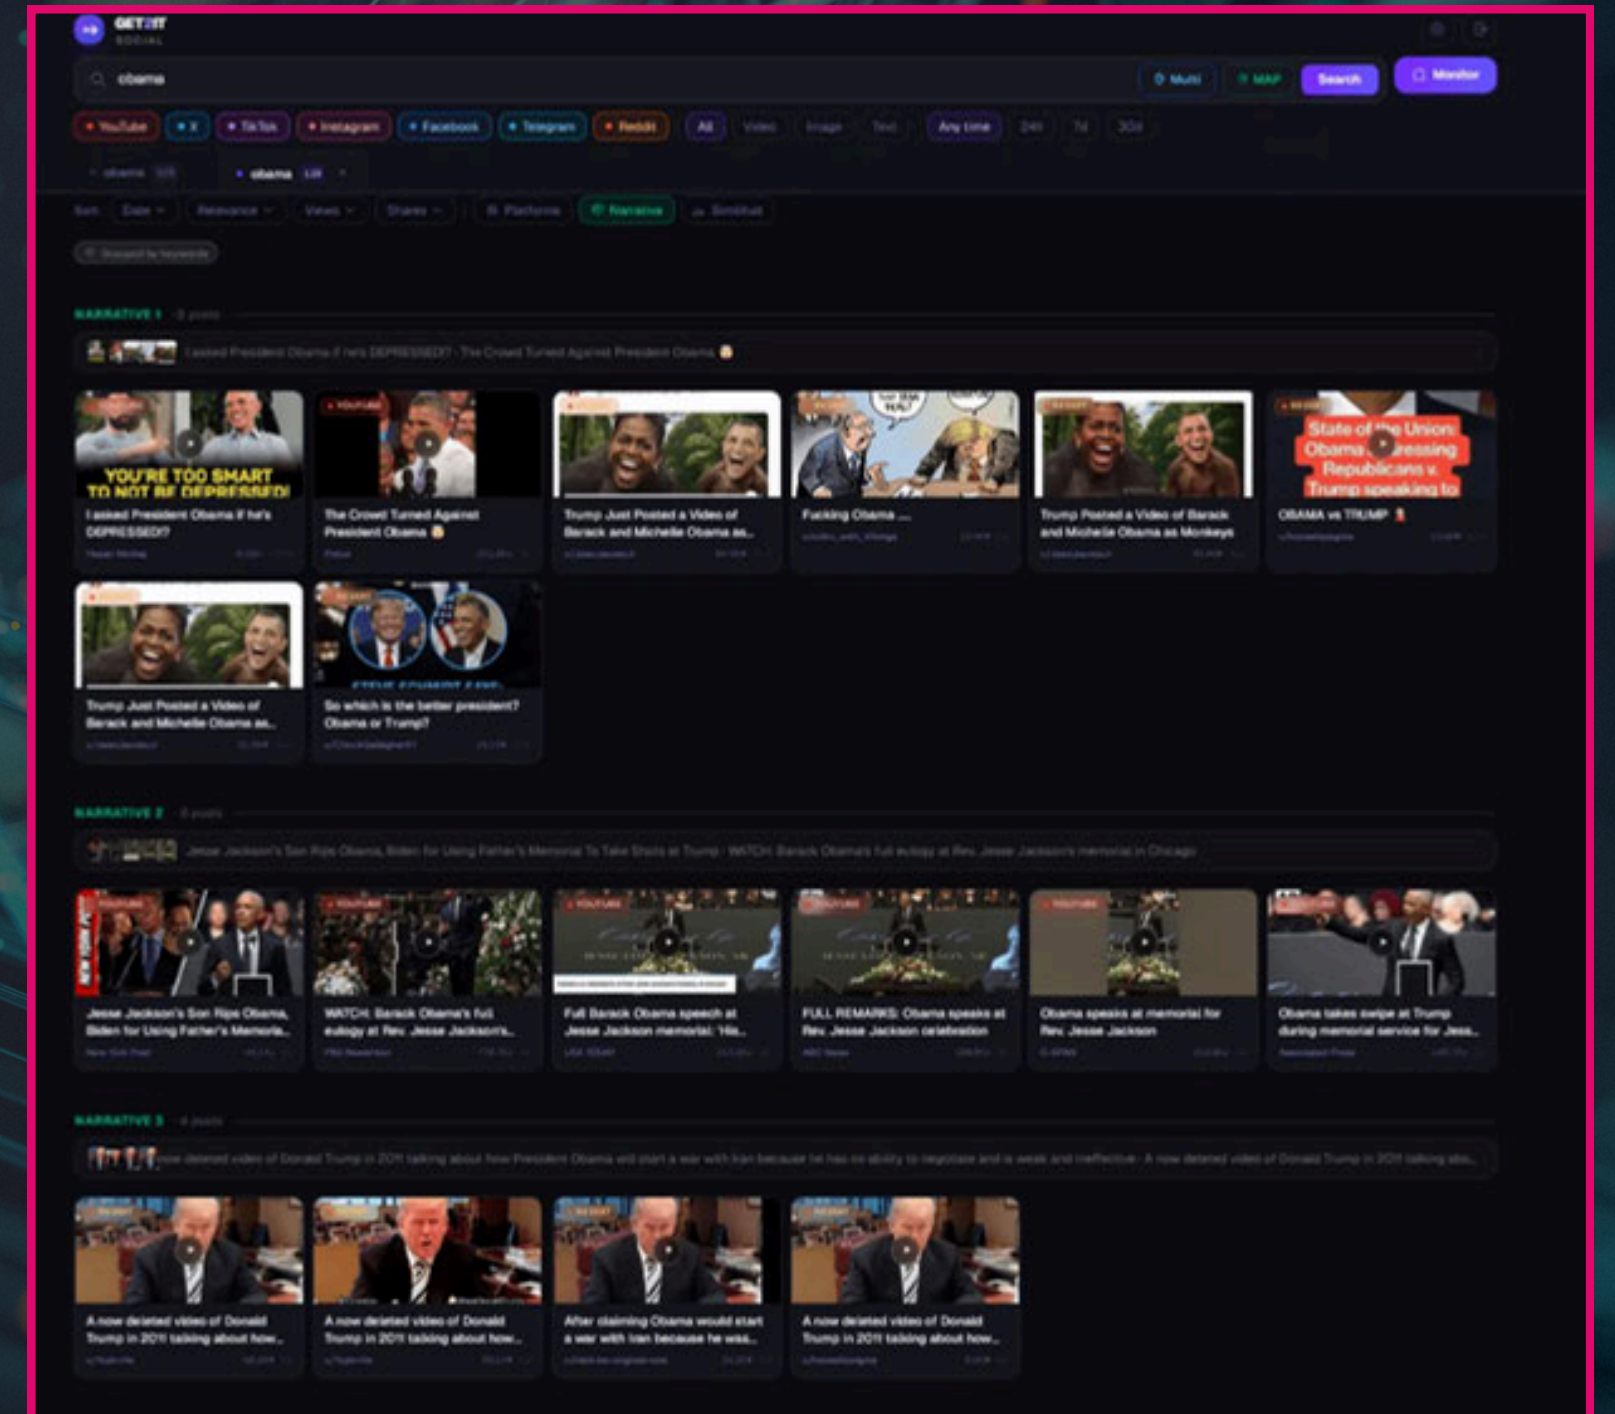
GET IT
SOCIAL

obama

Multi
MAP
Search
Monitor

YouTube
X
TikTok
Instagram
Facebook
Telegram
Reddit
All
Video
Image
Text
Any time
24h
7d
30d

obama
obama

Sort
Date
Relevance
Views
Shares
Platform
Narrative
Similar

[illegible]

NARRATIVE 1 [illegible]

I asked President Obama if he's DEPRESSED!? · The Crowd Turned Against President Obama

YOU'RE TOO SMART TO NOT BE DEPRESSED!
I asked PRESIDENT Obama if he's DEPRESSED!?

The Crowd Turned Against President Obama

Trump Just Posted a Video of Barack and Michelle Obama as...

Fucking Obama ...

Trump Posted a Video of Barack and Michelle Obama as Monkeys

State of the Union: Obama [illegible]essing Republicans v. Trump speaking to
OBAMA vs TRUMP

Trump Just Posted a Video of Barack and Michelle Obama as...

So which is the better president? Obama or Trump?

NARRATIVE 2 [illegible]

Jesse Jackson's Son Rips Obama, Biden for Using Father's Memorial To Take Shots at Trump · WATCH: Barack Obama's full eulogy at Rev. Jesse Jackson's memorial in Chicago

Jesse Jackson's Son Rips Obama, Biden for Using Father's Memoria...

WATCH: Barack Obama's full eulogy at Rev. Jesse Jackson's...

Full Barack Obama speech at Jesse Jackson memorial: 'His...

FULL REMARKS: Obama speaks at Rev. Jesse Jackson celebration

Obama speaks at memorial for Rev. Jesse Jackson

Obama takes swipe at Trump during memorial service for Jess...

NARRATIVE 3 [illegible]

A now deleted video of Donald Trump in 2011 talking about how President Obama will start a war with Iran because he has no ability to negotiate and is weak and ineffective · A now deleted video of Donald Trump in 2011 talking abo...

A now deleted video of Donald Trump in 2011 talking about how...

A now deleted video of Donald Trump in 2011 talking about how...

After claiming Obama would start a war with Iran because he was...

A now deleted video of Donald Trump in 2011 talking about how...